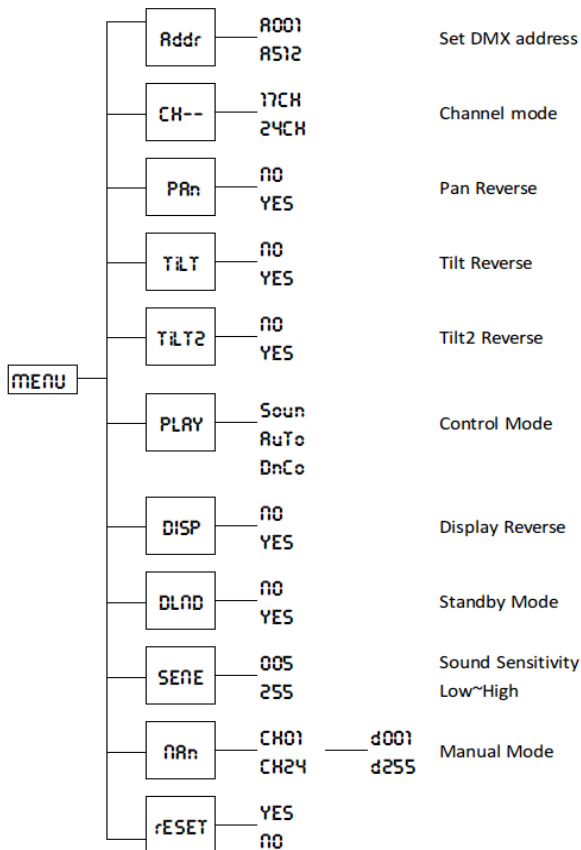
MENU

Addr
A001
A512
Set DMX address

CH--
17CH
24CH
Channel mode

PAn
NO
YES
Pan Reverse

TiLT
NO
YES
Tilt Reverse

TiLT2
NO
YES
Tilt2 Reverse

PLAY
Soun
AuTo
DnCo
Control Mode

DISP
NO
YES
Display Reverse

DLND
NO
YES
Standby Mode

SENE
005
255
Sound Sensitivity
Low~High

NAn
CH01
CH24
d001
d255
Manual Mode

rESET
YES
NO